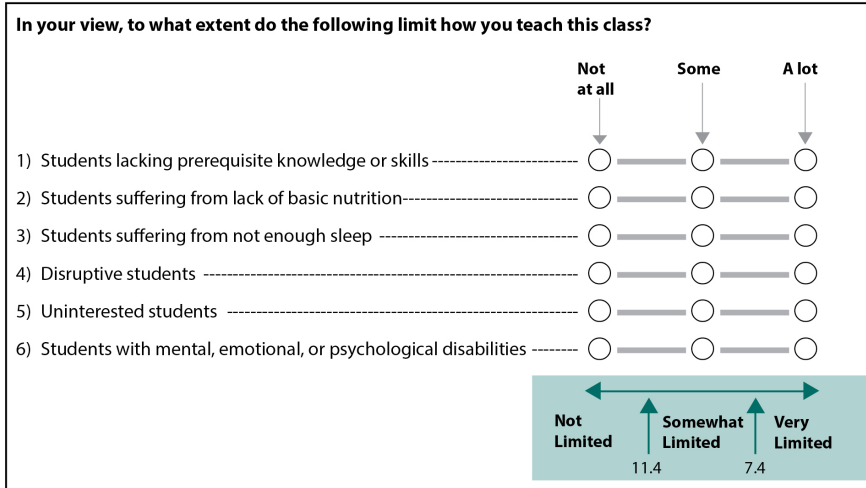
In your view, to what extent do the following limit how you teach this class?

Not at all | Some | A lot

1) Students lacking prerequisite knowledge or skills

2) Students suffering from lack of basic nutrition

3) Students suffering from not enough sleep

4) Disruptive students

5) Uninterested students

6) Students with mental, emotional, or psychological disabilities

Not Limited | Somewhat Limited | Very Limited

11.4 | 7.4